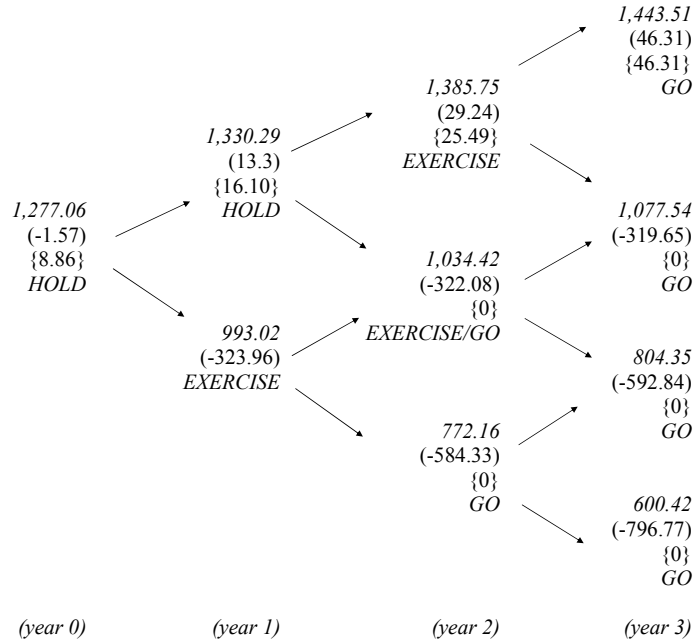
*1,443.51*
(46.31)
{46.31}
*GO*

*1,385.75*
(29.24)
{25.49}
*EXERCISE*

*1,330.29*
(13.3)
{16.10}
*HOLD*

*1,277.06*
(-1.57)
{8.86}
*HOLD*

*1,077.54*
(-319.65)
{0}
*GO*

*1,034.42*
(-322.08)
{0}
*EXERCISE/GO*

*993.02*
(-323.96)
*EXERCISE*

*804.35*
(-592.84)
{0}
*GO*

*772.16*
(-584.33)
{0}
*GO*

*600.42*
(-796.77)
{0}
*GO*

*(year 0)* *(year 1)* *(year 2)* *(year 3)*